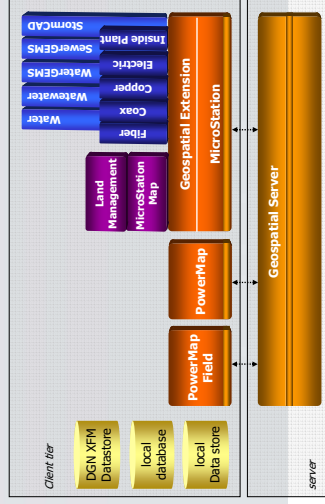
StormCAD
SewerGEMS
WaterGEMS
Wastewater
Water
Inside Plant
Electric
Copper
Coax
Fiber
Geospatial Extension
MicroStation
Land Management
MicroStation Map
PowerMap
PowerMap Field
Client tier
DGN XFM Datastore
local database
local Data store
Geospatial Server
server